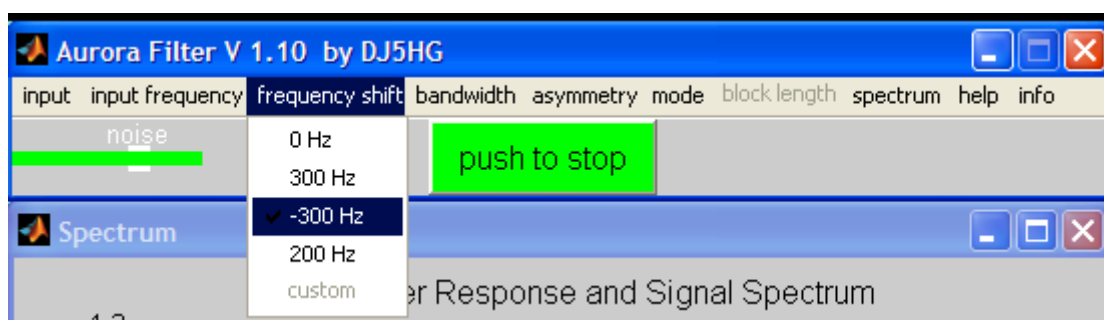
Aurora Filter V 1.10 by DJ5HG

input input frequency frequency shift bandwidth asymmetry mode block length spectrum help info

noise

0 Hz
300 Hz
-300 Hz
200 Hz
custom

push to stop

Spectrum

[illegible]er Response and Signal Spectrum

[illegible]